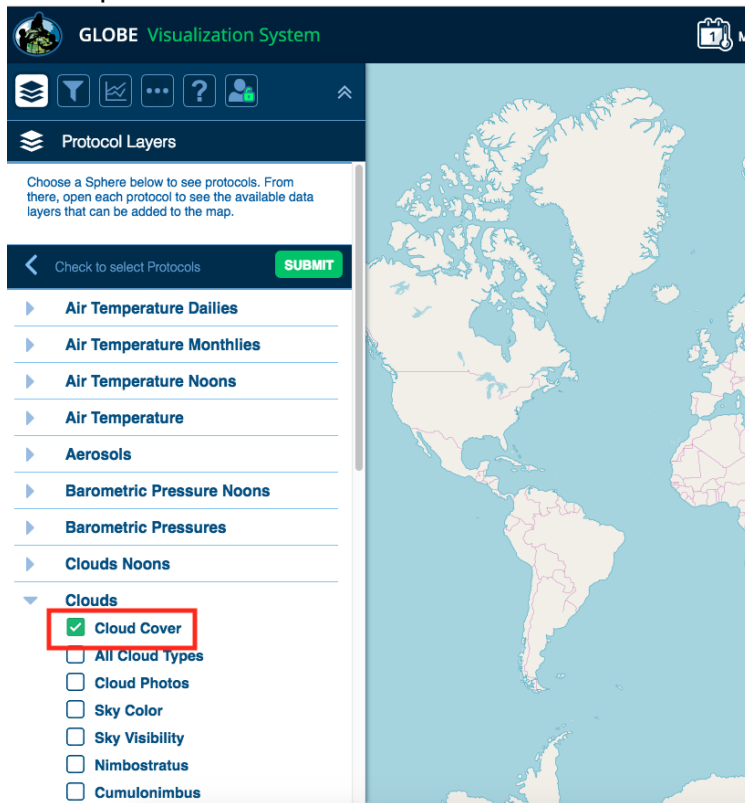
GLOBE Visualization System

1

Protocol Layers

Choose a Sphere below to see protocols. From there, open each protocol to see the available data layers that can be added to the map.

Check to select Protocols

SUBMIT

Air Temperature Dailies

Air Temperature Monthlies

Air Temperature Noons

Air Temperature

Aerosols

Barometric Pressure Noons

Barometric Pressures

Clouds Noons

Clouds

Cloud Cover

All Cloud Types

Cloud Photos

Sky Color

Sky Visibility

Nimbostratus

Cumulonimbus